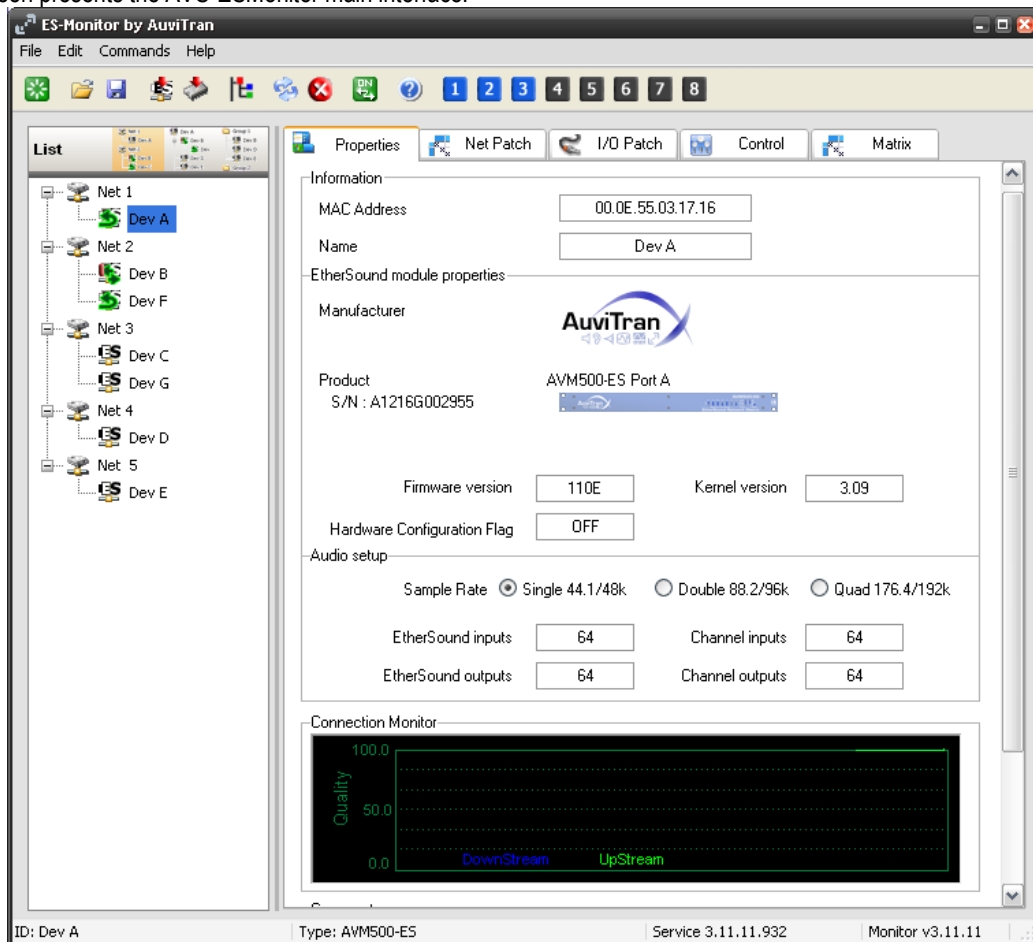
ES-Monitor by AuviTran

File Edit Commands Help

1 2 3 4 5 6 7 8

List

Net 1
Dev A
Net 2
Dev B
Dev F
Net 3
Dev C
Dev G
Net 4
Dev D
Net 5
Dev E

Properties | Net Patch | I/O Patch | Control | Matrix

Information
MAC Address 00.0E.55.03.17.16
Name Dev A

EtherSound module properties
Manufacturer

AuviTran

Product AVM500-ES Port A
S/N : A1216G002955

Firmware version 110E
Kernel version 3.09
Hardware Configuration Flag OFF

Audio setup
Sample Rate Single 44.1/48k Double 88.2/96k Quad 176.4/192k
EtherSound inputs 64 Channel inputs 64
EtherSound outputs 64 Channel outputs 64

Connection Monitor
100.0
Quality
50.0
0.0
DownStream UpStream

ID: Dev A | Type: AVM500-ES | Service 3.11.11.932 | Monitor v3.11.11